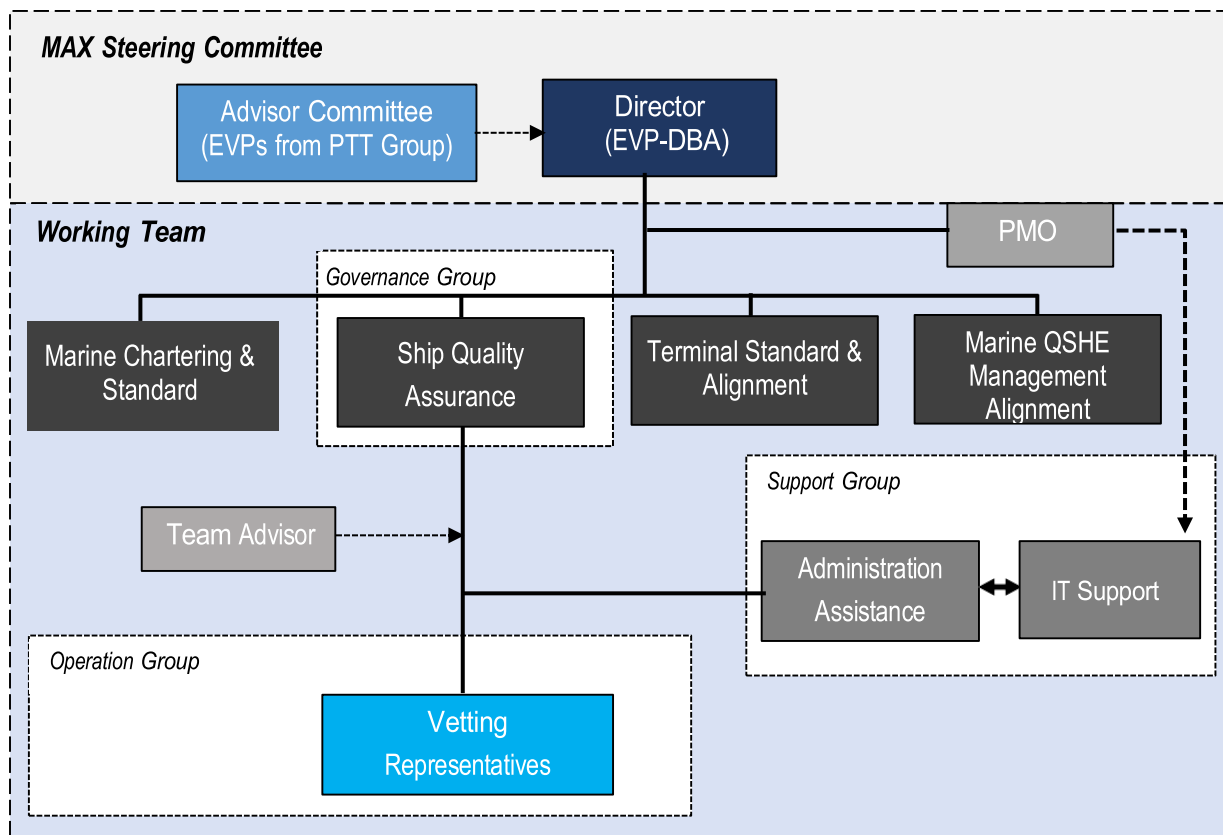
MAX Steering Committee

Advisor Committee (EVPs from PTT Group)

Director (EVP-DBA)

Working Team

PMO

Governance Group

Marine Chartering & Standard

Ship Quality Assurance

Terminal Standard & Alignment

Marine QSHE Management Alignment

Support Group

Team Advisor

Administration Assistance

IT Support

Operation Group

Vetting Representatives